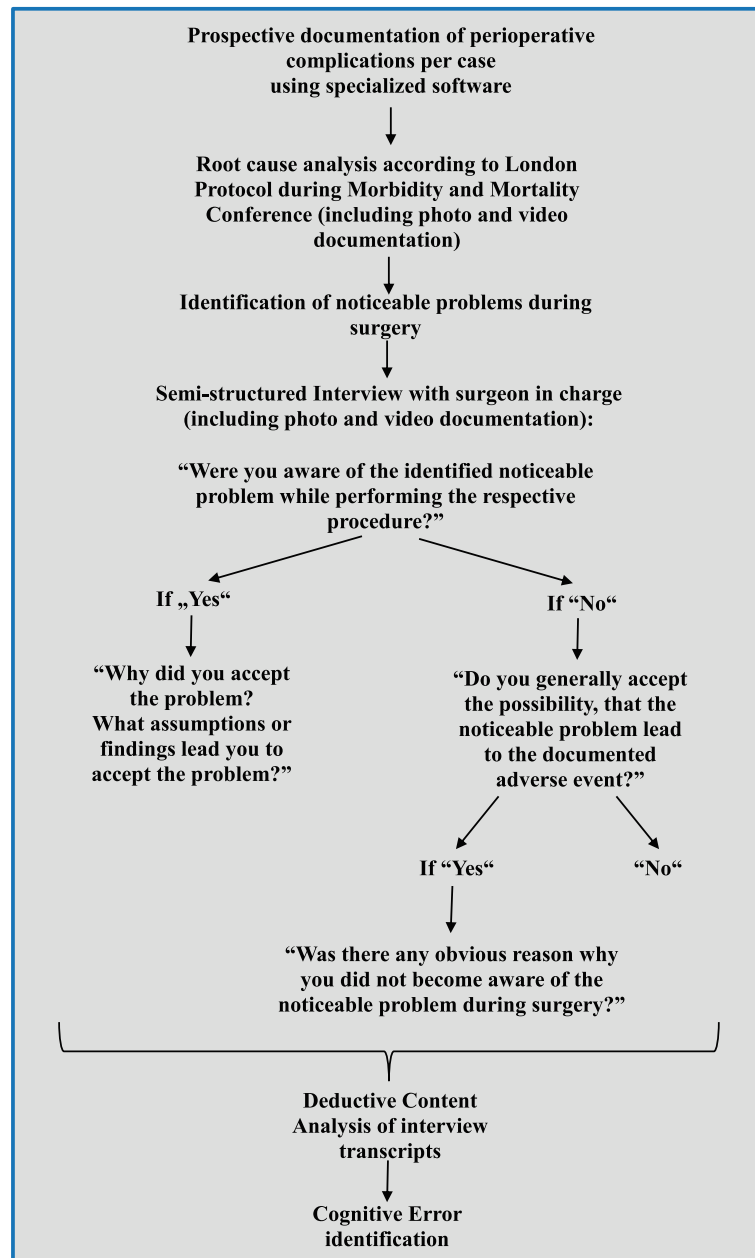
Prospective documentation of perioperative complications per case using specialized software

Root cause analysis according to London Protocol during Morbidity and Mortality Conference (including photo and video documentation)

Identification of noticeable problems during surgery

Semi-structured Interview with surgeon in charge (including photo and video documentation):

“Were you aware of the identified noticeable problem while performing the respective procedure?”

If „Yes“

“Why did you accept the problem? What assumptions or findings lead you to accept the problem?”

If “No“

“Do you generally accept the possibility, that the noticeable problem lead to the documented adverse event?”

If “Yes“

“No“

“Was there any obvious reason why you did not become aware of the noticeable problem during surgery?”

Deductive Content Analysis of interview transcripts

Cognitive Error identification